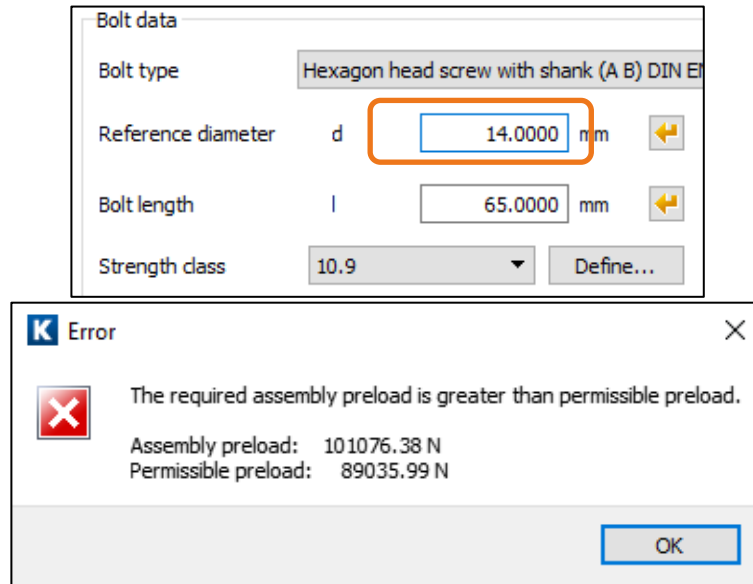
Bolt data

Bolt type Hexagon head screw with shank (A B) DIN E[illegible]

Reference diameter d 14.0000 mm

Bolt length l 65.0000 mm

Strength class 10.9 Define...

K Error

The required assembly preload is greater than permissible preload.

Assembly preload: 101076.38 N
Permissible preload: 89035.99 N

OK